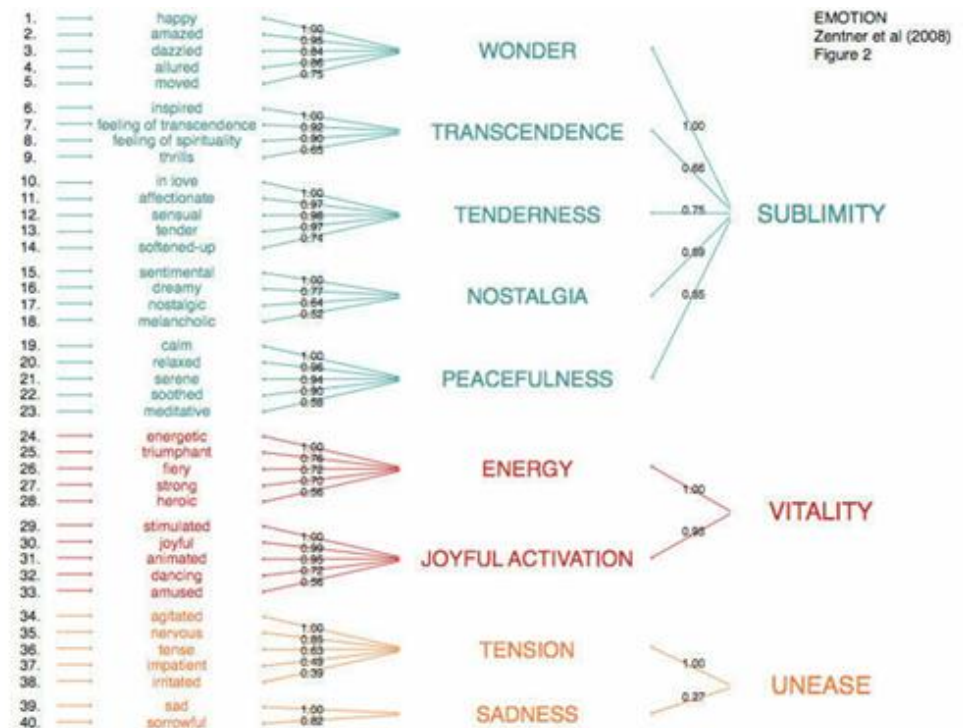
EMOTION
Zentner et al (2008)
Figure 2

1. happy 1.00
2. amazed 0.95
3. dazzled 0.84
4. allured 0.86
5. moved 0.75
WONDER

6. inspired 1.00
7. feeling of transcendence 0.92
8. feeling of spirituality 0.90
9. thrills 0.65
TRANSCENDENCE

10. in love 1.00
11. affectionate 0.97
12. sensual 0.96
13. tender 0.97
14. softened-up 0.74
TENDERNESS

15. sentimental 1.00
16. dreamy 0.77
17. nostalgic 0.64
18. melancholic 0.52
NOSTALGIA

19. calm 1.00
20. relaxed 0.96
21. serene 0.94
22. soothed 0.90
23. meditative 0.58
PEACEFULNESS

1.00
0.66
0.75
0.89
0.65
SUBLIMITY

24. energetic 1.00
25. triumphant 0.76
26. fiery 0.72
27. strong 0.70
28. heroic 0.56
ENERGY

29. stimulated 1.00
30. joyful 0.99
31. animated 0.93
32. dancing 0.72
33. amused 0.56
JOYFUL ACTIVATION

1.00
0.98
VITALITY

34. agitated 1.00
35. nervous 0.85
36. tense 0.63
37. impatient 0.49
38. irritated 0.39
TENSION

39. sad 1.00
40. sorrowful 0.82
SADNESS

1.00
0.27
UNEASE